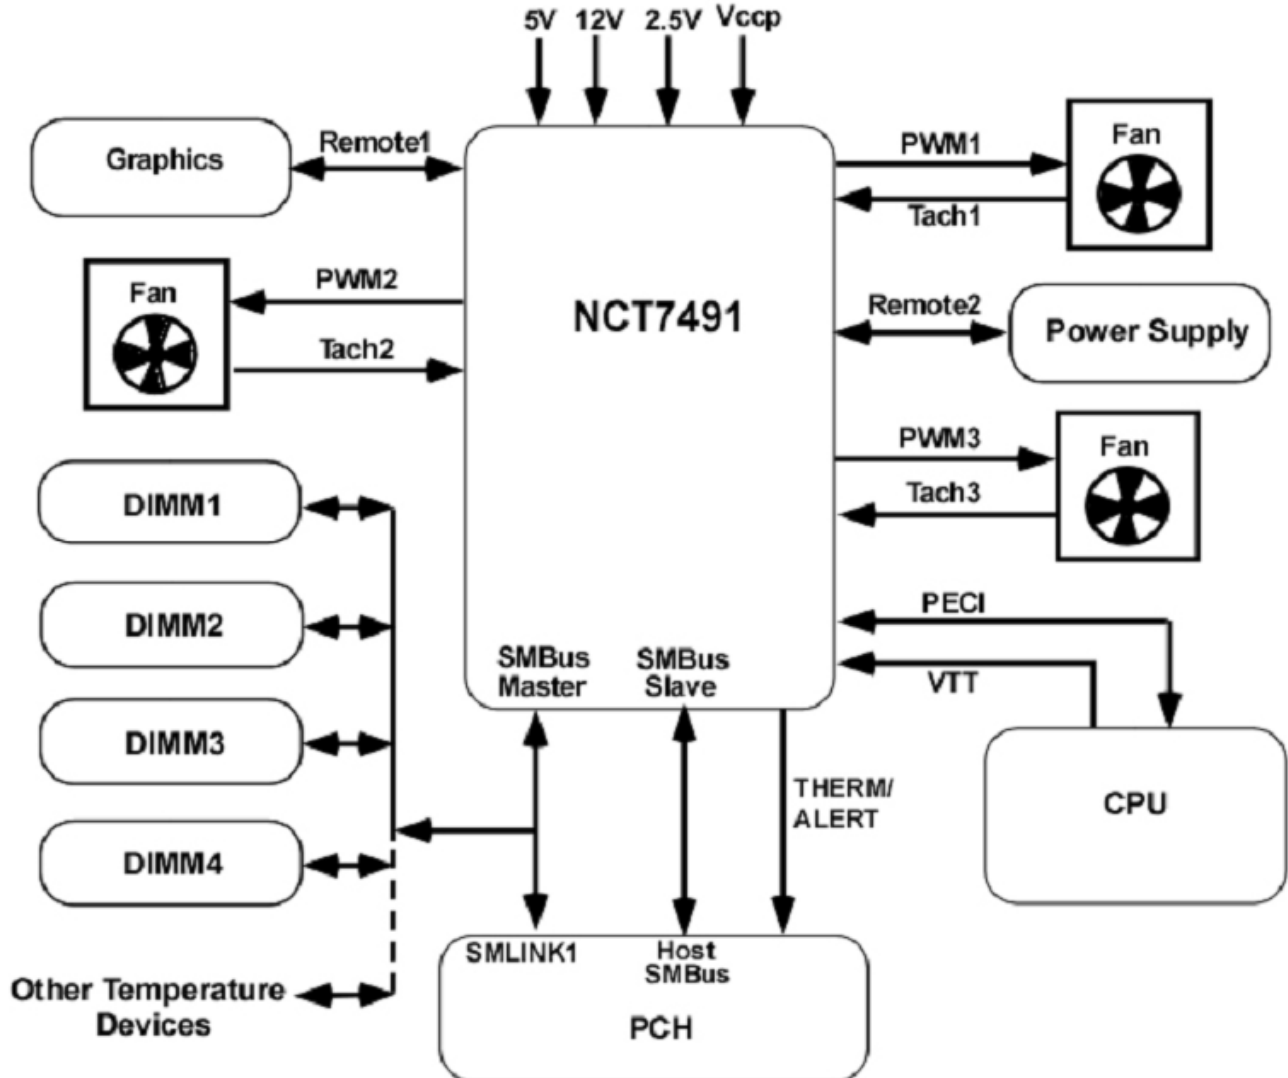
5V 12V 2.5V Vccp

Graphics

Remote1

NCT7491

PWM1

Fan

Tach1

Fan

PWM2

Tach2

Remote2

Power Supply

PWM3

Fan

Tach3

DIMM1

DIMM2

DIMM3

DIMM4

Other Temperature Devices

PECI

VTT

SMBus Master

SMBus Slave

THERM/ ALERT

CPU

SMLINK1

Host SMBus

PCH